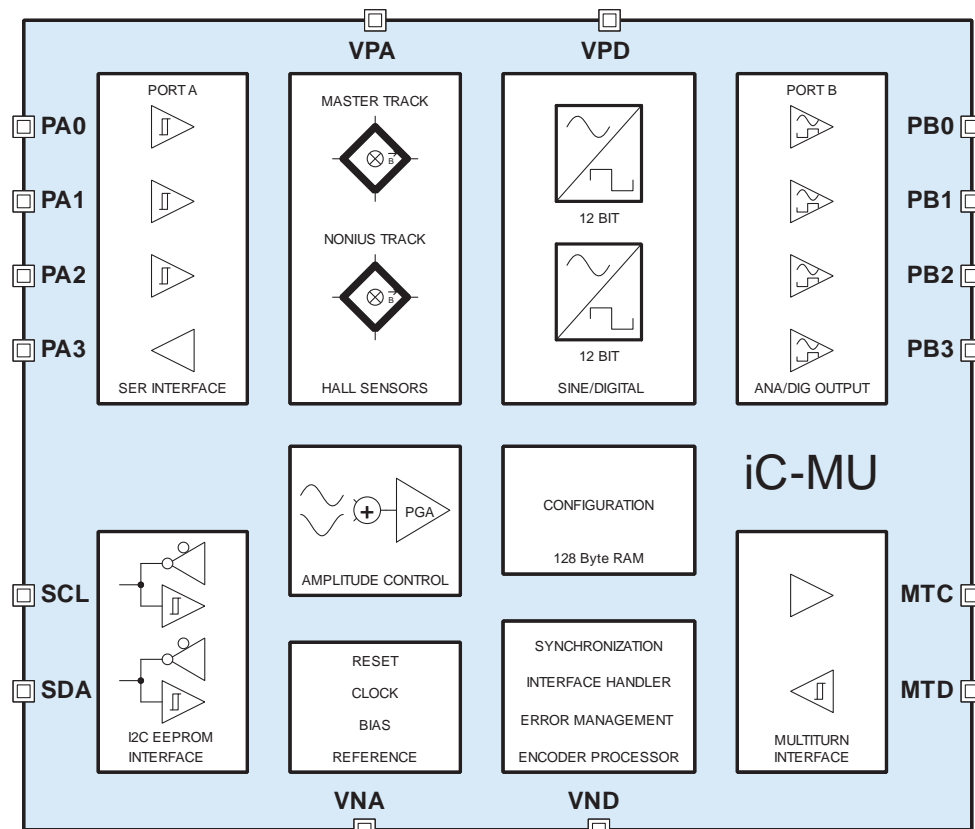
VPA
VPD

PA0
PA1
PA2
PA3

PORT A
SER INTERFACE

MASTER TRACK
B
NONIUS TRACK
B
HALL SENSORS

12 BIT
12 BIT
SINE/DIGITAL

PORT B
ANA/DIG OUTPUT

PB0
PB1
PB2
PB3

PGA
AMPLITUDE CONTROL

CONFIGURATION
128 Byte RAM

iC-MU

SCL
SDA

I2C EEPROM INTERFACE

RESET
CLOCK
BIAS
REFERENCE

SYNCHRONIZATION
INTERFACE HANDLER
ERROR MANAGEMENT
ENCODER PROCESSOR

MULTITURN INTERFACE

MTC
MTD

VNA
VND